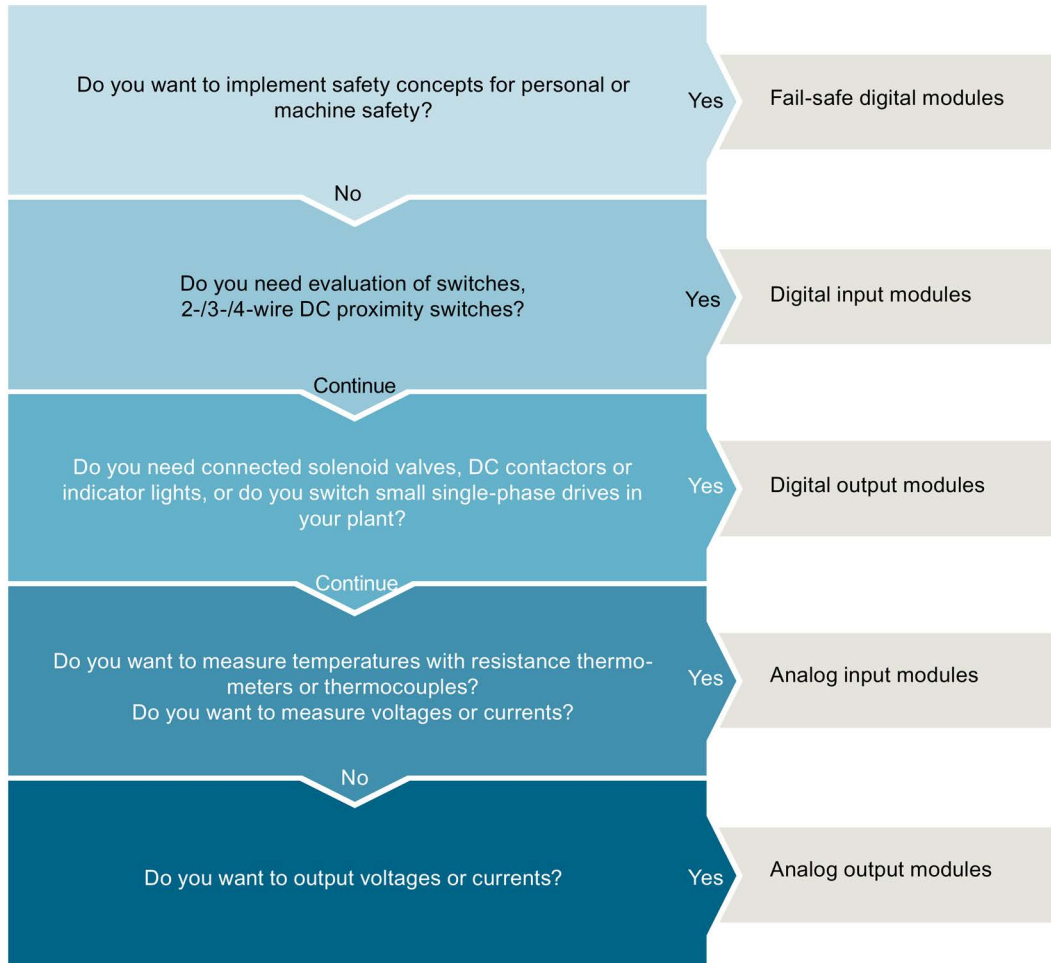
Do you want to implement safety concepts for personal or machine safety?

Yes

Fail-safe digital modules

No

Do you need evaluation of switches, 2-/3-/4-wire DC proximity switches?

Yes

Digital input modules

Continue

Do you need connected solenoid valves, DC contactors or indicator lights, or do you switch small single-phase drives in your plant?

Yes

Digital output modules

Continue

Do you want to measure temperatures with resistance thermometers or thermocouples?
Do you want to measure voltages or currents?

Yes

Analog input modules

No

Do you want to output voltages or currents?

Yes

Analog output modules